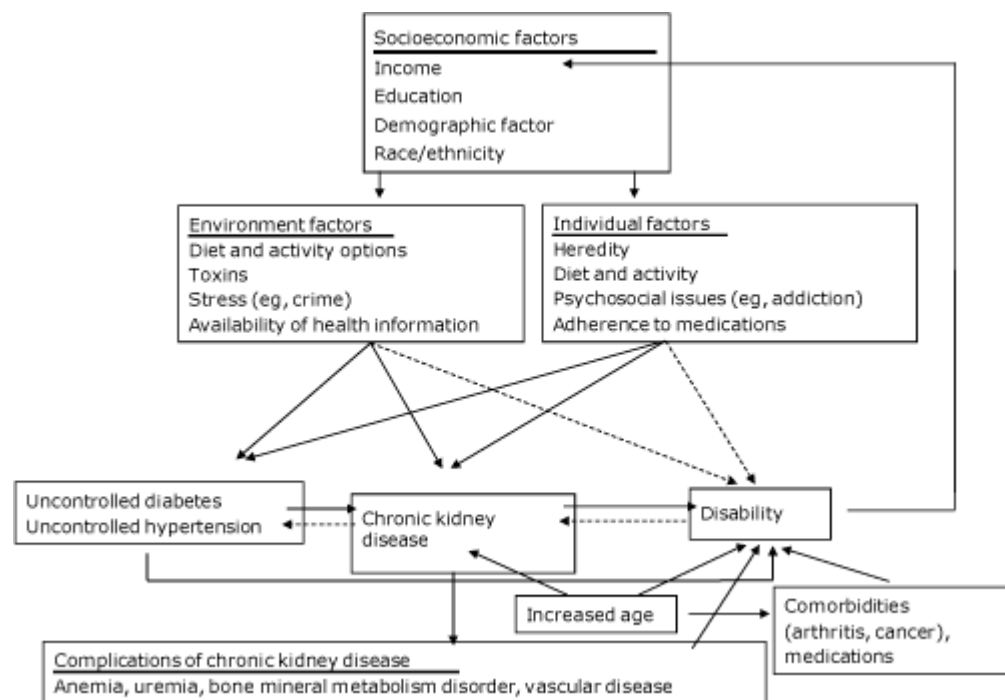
Socioeconomic factors
Income
Education
Demographic factor
Race/ethnicity

Environment factors
Diet and activity options
Toxins
Stress (eg, crime)
Availability of health information

Individual factors
Heredity
Diet and activity
Psychosocial issues (eg, addiction)
Adherence to medications

Uncontrolled diabetes
Uncontrolled hypertension

Chronic kidney disease

Disability

Increased age

Comorbidities (arthritis, cancer), medications

Complications of chronic kidney disease
Anemia, uremia, bone mineral metabolism disorder, vascular disease